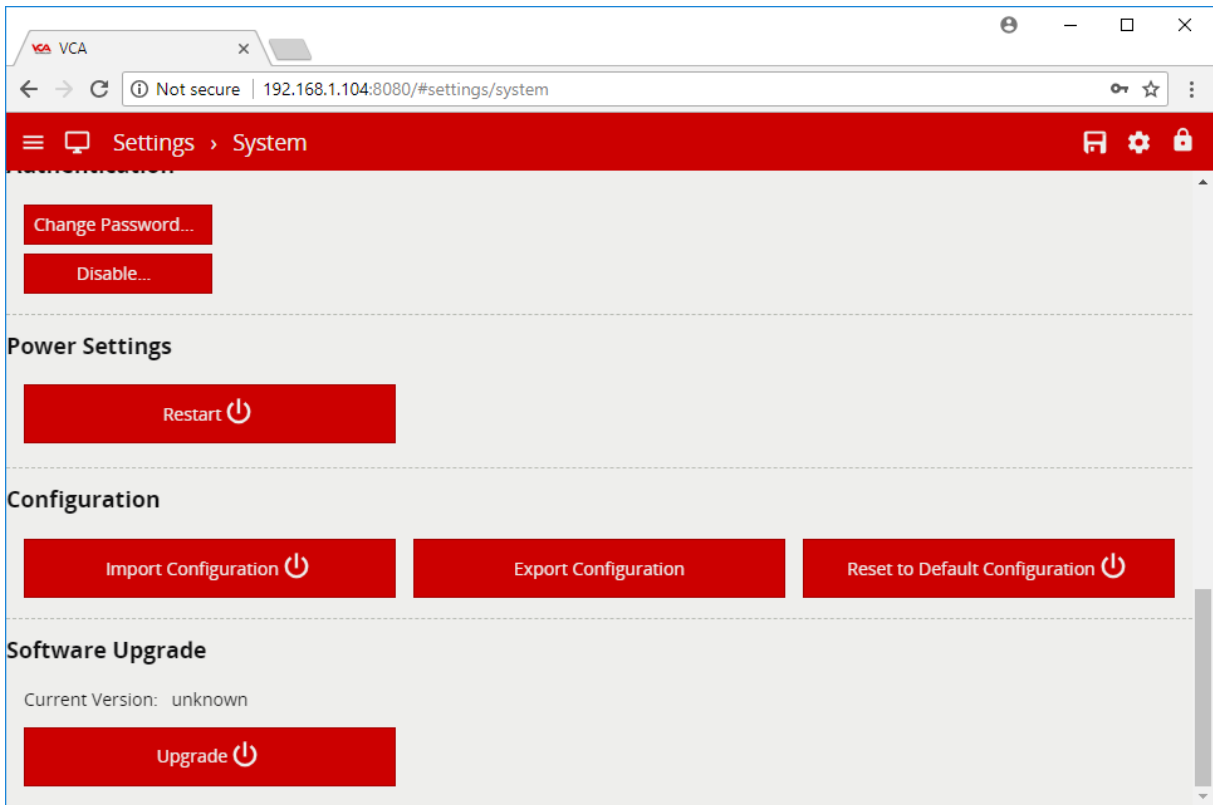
VCA

Not secure | 192.168.1.104:8080/#settings/system

Settings › System

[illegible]

Change Password...

Disable...

Power Settings

Restart

Configuration

Import Configuration

Export Configuration

Reset to Default Configuration

Software Upgrade

Current Version: unknown

Upgrade